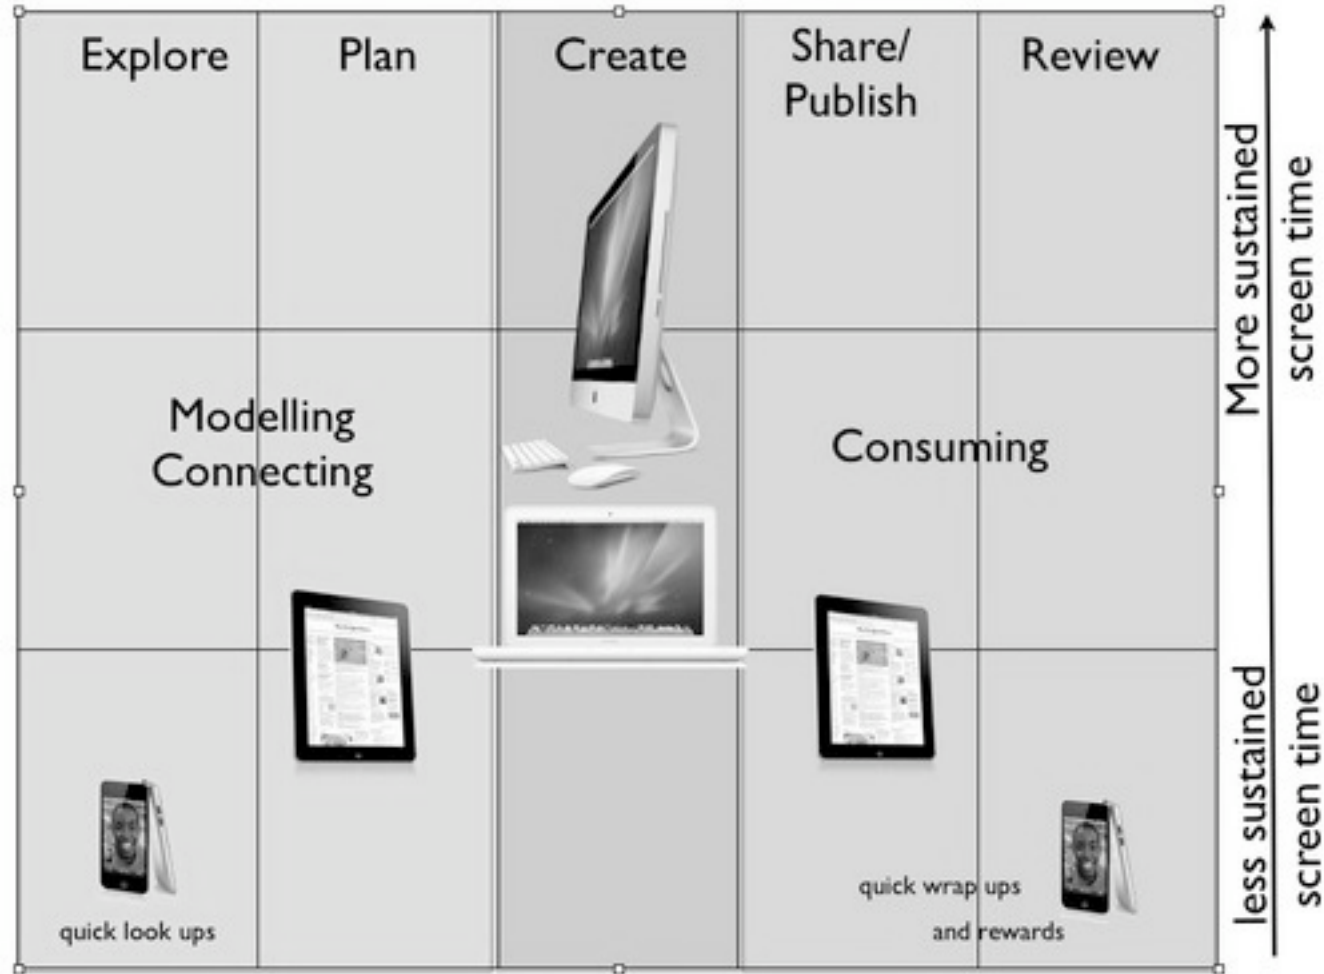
| Explore | Plan | Create | Share/ Publish | Review |
|---|---|---|---|---|

Modelling
Connecting

Consuming

quick look ups

quick wrap ups
and rewards

More sustained screen time

less sustained screen time